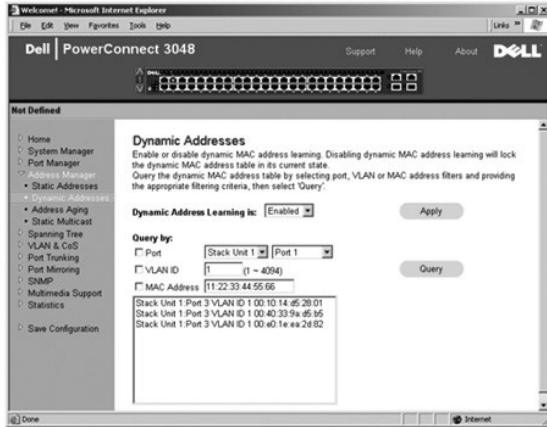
Welcome! - Microsoft Internet Explorer

File Edit View Favorites Tools Help

Links »

Dell | PowerConnect 3048

Support Help About DELL

Not Defined

Home
System Manager
Port Manager
Address Manager
• Static Addresses
• Dynamic Addresses
• Address Aging
• Static Multicast
Spanning Tree
VLAN & CoS
Port Trunking
Port Mirroring
SNMP
Multimedia Support
Statistics

Save Configuration

Dynamic Addresses

Enable or disable dynamic MAC address learning. Disabling dynamic MAC address learning will lock the dynamic MAC address table in its current state.
Query the dynamic MAC address table by selecting port, VLAN or MAC address filters and providing the appropriate filtering criteria, then select 'Query'.

Dynamic Address Learning is: Enabled

Apply

Query by:

Port Stack Unit 1 Port 1

VLAN ID 1 (1 ~ 4094)

Query

MAC Address 11:22:33:44:55:66

Stack Unit 1:Port 3 VLAN ID 1 00:10:14:d5:28:01
Stack Unit 1:Port 3 VLAN ID 1 00:40:33:9a:d5:b5
Stack Unit 1:Port 3 VLAN ID 1 00:e0:1e:ea:2d:82

Done

Internet